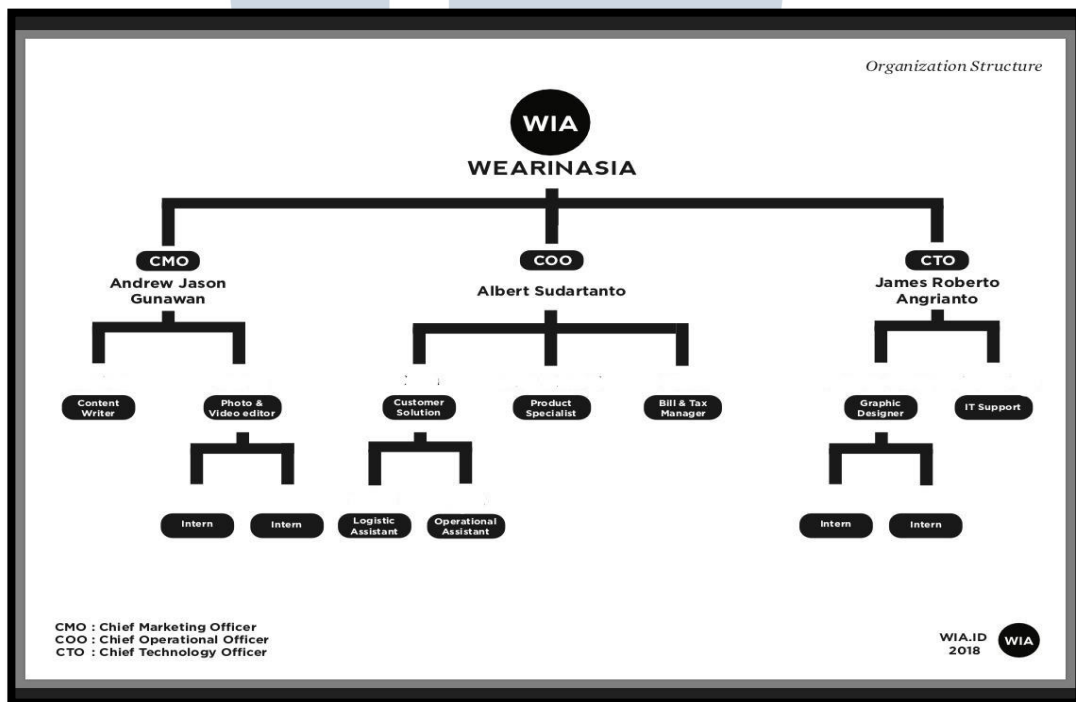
Organization Structure

WIA

WEARINASIA

CMO
Andrew Jason Gunawan

COO
Albert Sudartanto

CTO
James Roberto Angrianto

Content Writer

Photo & Video editor

Intern

Intern

Customer Solution

Logistic Assistant

Operational Assistant

Product Specialist

Bill & Tax Manager

Graphic Designer

Intern

Intern

IT Support

CMO : Chief Marketing Officer
COO : Chief Operational Officer
CTO : Chief Technology Officer

WIA.ID
2018

WIA